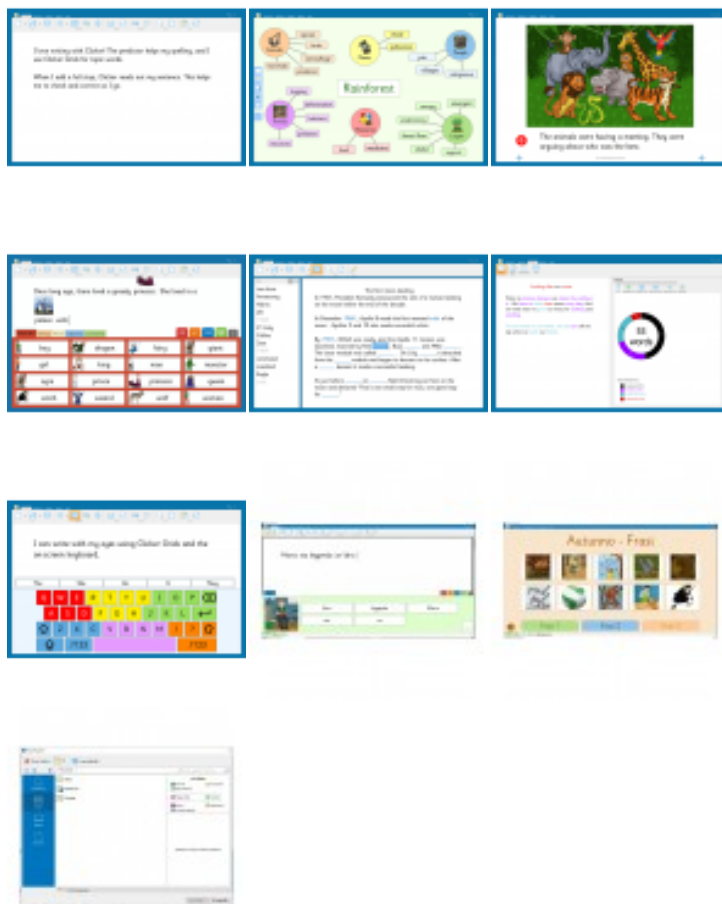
I love writing with Clicker! The predictor helps my spelling, and I use Clicker Grids for topic words.

When I add a full stop, Clicker reads out my sentence. This helps me to check and correct as I go.

Rainforest

The animals were having a meeting. They were arguing about who was the best.

Once long ago, there lived a greedy princess. She lived in a

fairy dragon fairy giant
elf king wise monster
ogre prince princess queen
witch wizard wolf woman

55 words

I can write with my eyes using Clicker Grids and the on-screen keyboard.

Autunno - Frasi